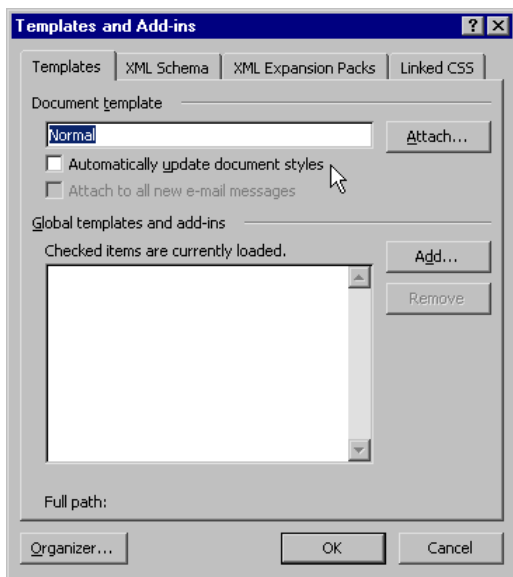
Templates and Add-ins

?
X

Templates
XML Schema
XML Expansion Packs
Linked CSS

Document template

Normal

Attach...

Automatically update document styles

Attach to all new e-mail messages

Global templates and add-ins

Checked items are currently loaded.

Add...

Remove

Full path:

Organizer...

OK

Cancel